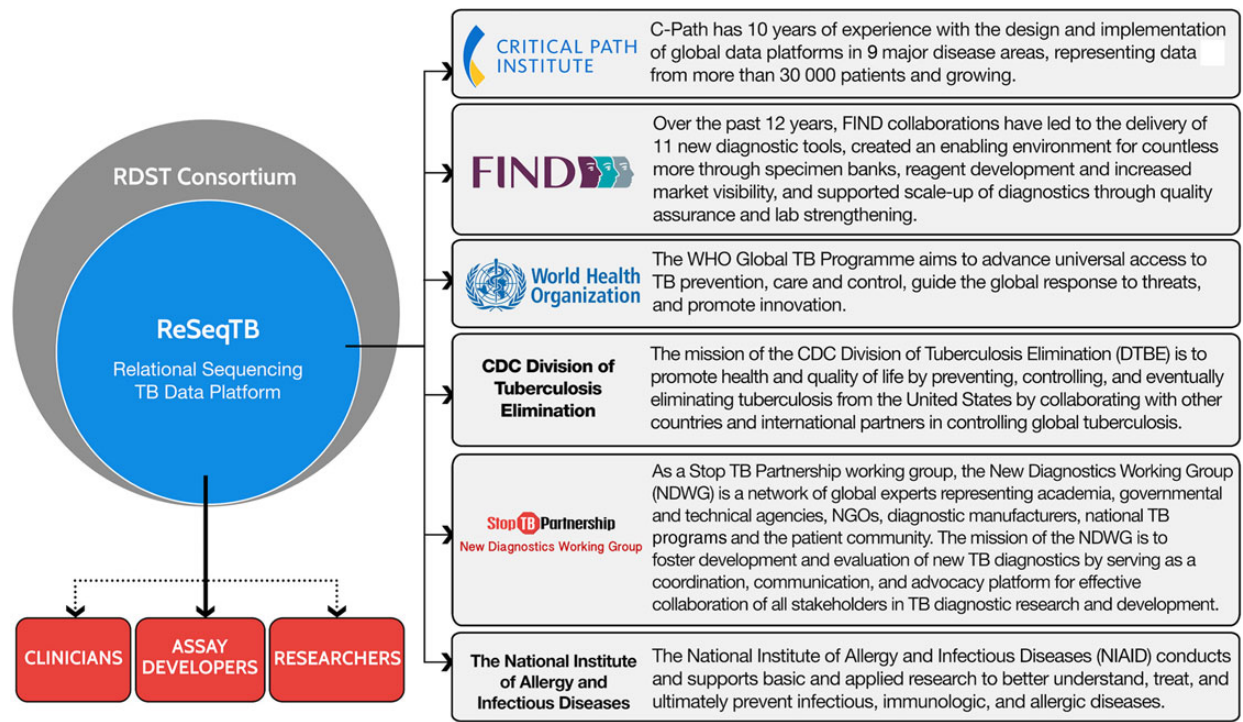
RDST Consortium

ReSeqTB

Relational Sequencing TB Data Platform

CLINICIANS

ASSAY DEVELOPERS

RESEARCHERS

CRITICAL PATH INSTITUTE

C-Path has 10 years of experience with the design and implementation of global data platforms in 9 major disease areas, representing data from more than 30 000 patients and growing.

FIND

Over the past 12 years, FIND collaborations have led to the delivery of 11 new diagnostic tools, created an enabling environment for countless more through specimen banks, reagent development and increased market visibility, and supported scale-up of diagnostics through quality assurance and lab strengthening.

World Health Organization

The WHO Global TB Programme aims to advance universal access to TB prevention, care and control, guide the global response to threats, and promote innovation.

CDC Division of Tuberculosis Elimination

The mission of the CDC Division of Tuberculosis Elimination (DTBE) is to promote health and quality of life by preventing, controlling, and eventually eliminating tuberculosis from the United States by collaborating with other countries and international partners in controlling global tuberculosis.

Stop TB Partnership
New Diagnostics Working Group

As a Stop TB Partnership working group, the New Diagnostics Working Group (NDWG) is a network of global experts representing academia, governmental and technical agencies, NGOs, diagnostic manufacturers, national TB programs and the patient community. The mission of the NDWG is to foster development and evaluation of new TB diagnostics by serving as a coordination, communication, and advocacy platform for effective collaboration of all stakeholders in TB diagnostic research and development.

The National Institute of Allergy and Infectious Diseases

The National Institute of Allergy and Infectious Diseases (NIAID) conducts and supports basic and applied research to better understand, treat, and ultimately prevent infectious, immunologic, and allergic diseases.